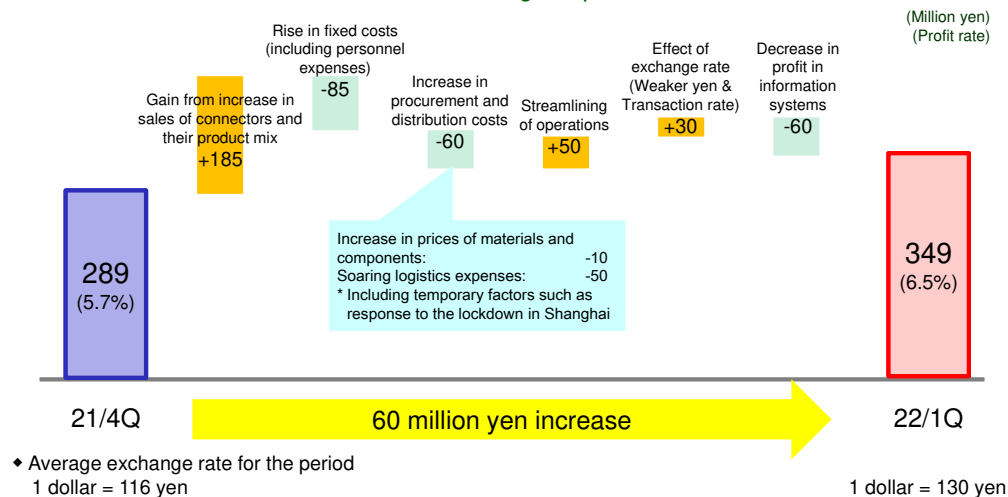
(Million yen)
(Profit rate)

Gain from increase in sales of connectors and their product mix
+185

Rise in fixed costs (including personnel expenses)
-85

Increase in procurement and distribution costs
-60

Streamlining of operations
+50

Effect of exchange rate (Weaker yen & Transaction rate)
+30

Decrease in profit in information systems
-60

Increase in prices of materials and components: -10
Soaring logistics expenses: -50
* Including temporary factors such as response to the lockdown in Shanghai

289
(5.7%)

349
(6.5%)

21/4Q

60 million yen increase

22/1Q

◆ Average exchange rate for the period
1 dollar = 116 yen

1 dollar = 130 yen